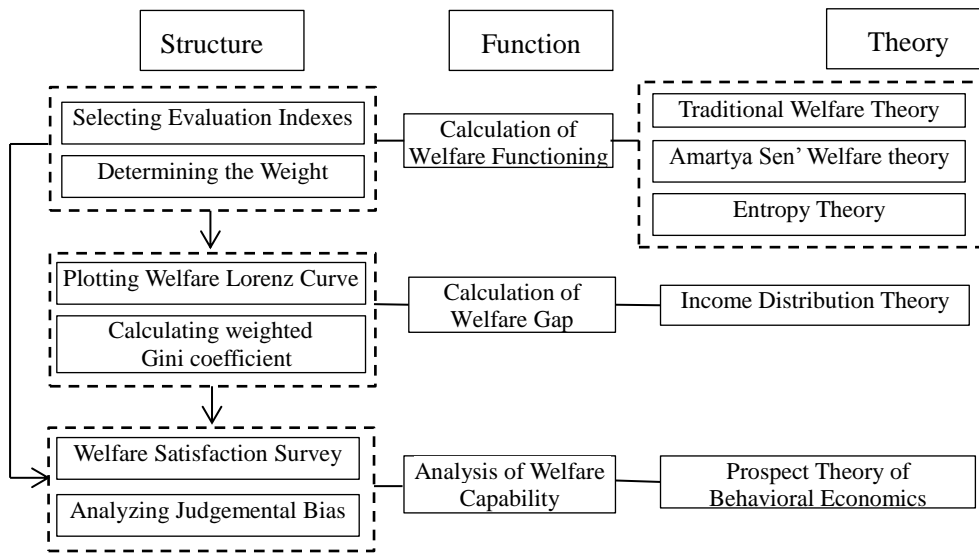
Structure

Function

Theory

Selecting Evaluation Indexes

Determining the Weight

Calculation of Welfare Functioning

Traditional Welfare Theory

Amartya Sen' Welfare theory

Entropy Theory

Plotting Welfare Lorenz Curve

Calculating weighted Gini coefficient

Calculation of Welfare Gap

Income Distribution Theory

Welfare Satisfaction Survey

Analyzing Judgemental Bias

Analysis of Welfare Capability

Prospect Theory of Behavioral Economics